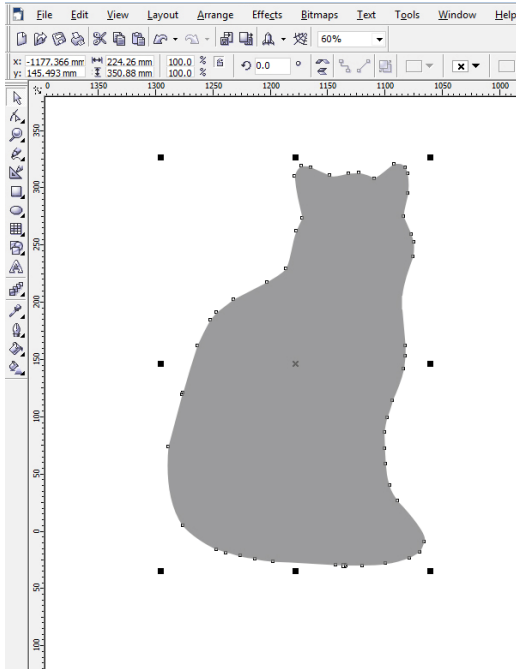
File Edit View Layout Arrange Effects Bitmaps Text Tools Window Help

60%

x: -1177.366 mm
y: 145.493 mm
224.26 mm
350.88 mm
100.0 %
100.0 %
0.0 °

1350 1300 1250 1200 1150 1100 1050 1000

350
300
250
200
150
100
50
0
50
100